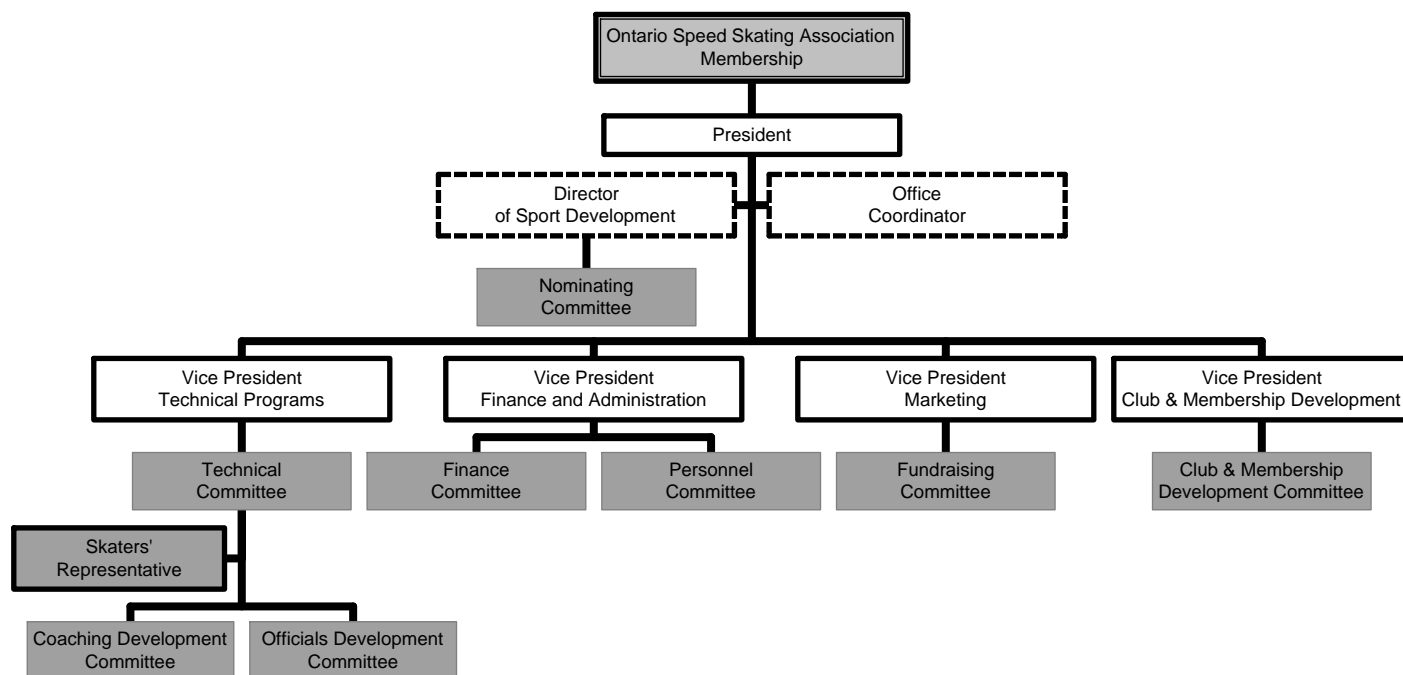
Ontario Speed Skating Association Membership

President

Director of Sport Development

Office Coordinator

Nominating Committee

Vice President Technical Programs

Vice President Finance and Administration

Vice President Marketing

Vice President Club & Membership Development

Technical Committee

Finance Committee

Personnel Committee

Fundraising Committee

Club & Membership Development Committee

Skaters' Representative

Coaching Development Committee

Officials Development Committee